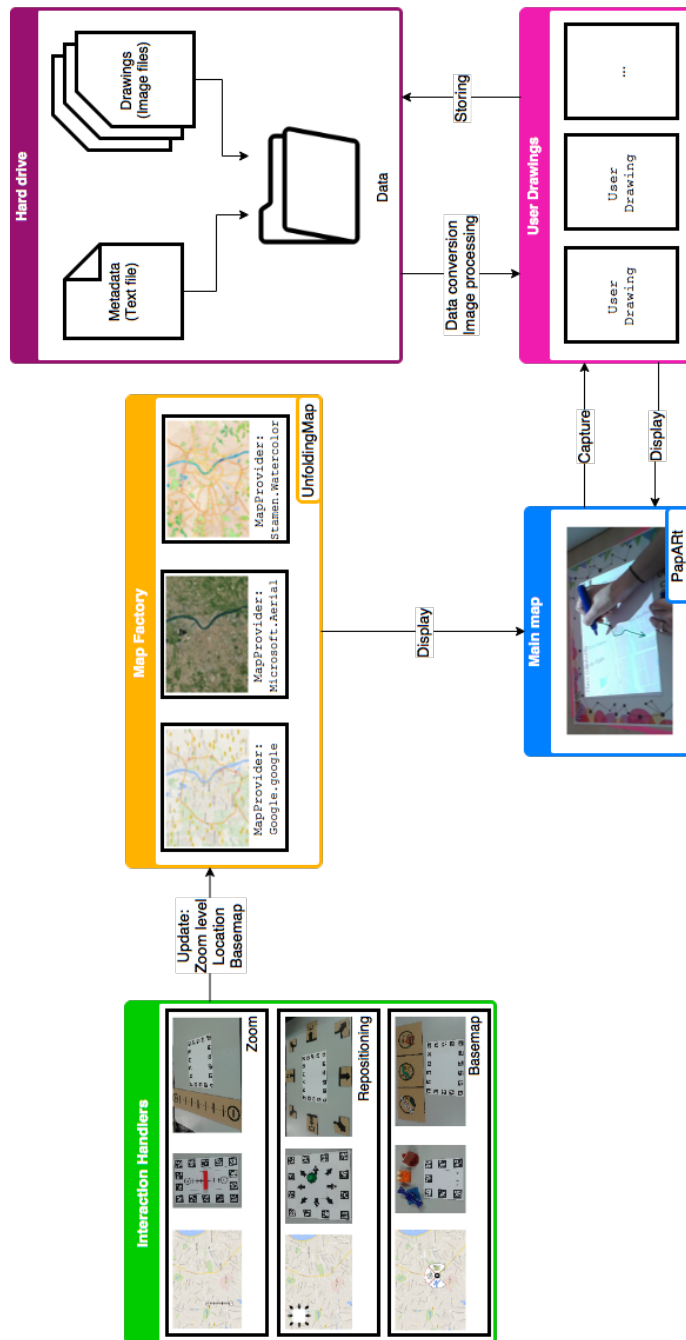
Hard drive

Drawings (Image files)

Metadata (Text file)

Data

Storing

Data conversion
Image processing

User Drawings

...

User Drawing

User Drawing

Map Factory

MapProvider: Stamen.Watercolor

MapProvider: Microsoft.Aerial

MapProvider: Google.google

UnfoldingMap

Display

Capture

Display

Main map

PapARt

Update:
Zoom level
Location
Basemap

Interaction Handlers

Zoom

Repositioning

Basemap